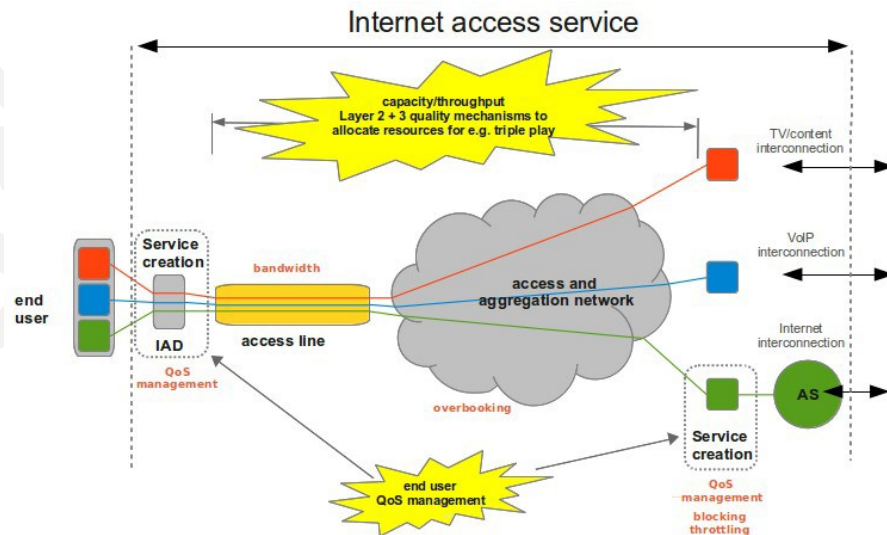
Internet access service

capacity/throughput
Layer 2 + 3 quality mechanisms to allocate resources for e.g. triple play

TV/content interconnection

VoIP interconnection

Internet interconnection

end user

Service creation

IAD

QoS management

bandwidth

access line

access and aggregation network

overbooking

AS

Service creation

QoS management

blocking throttling

end user QoS management